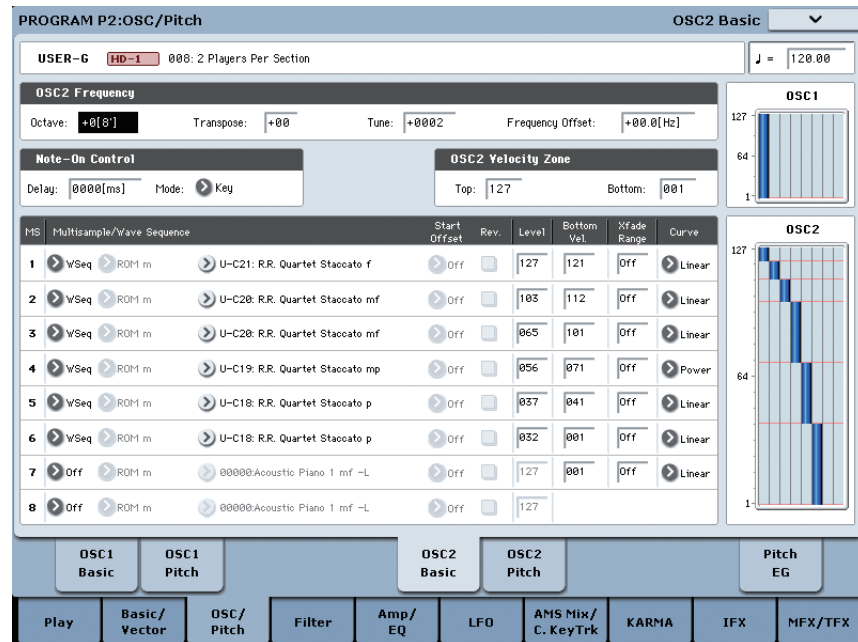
PROGRAM P2:OSC/Pitch

OSC2 Basic

USER-G HD-1 008: 2 Players Per Section

♩ = 120.00

OSC2 Frequency

Octave: +0[8'] Transpose: +00 Tune: +0002 Frequency Offset: +00.0[Hz]

OSC1

127

64

1

Note-On Control

Delay: 0000[ms] Mode: Key

OSC2 Velocity Zone

Top: 127 Bottom: 001

| MS | Multisample/Wave Sequence | | | Start Offset | Rev. | Level | Bottom Vel. | Xfade Range | Curve |
|---|---|---|---|---|---|---|---|---|---|
| 1 | WSeq | ROM m | U-C21: R.R. Quartet Staccato f | Off | | 127 | 121 | Off | Linear |
| 2 | WSeq | ROM m | U-C20: R.R. Quartet Staccato mf | Off | | 103 | 112 | Off | Linear |
| 3 | WSeq | ROM m | U-C20: R.R. Quartet Staccato mf | Off | | 065 | 101 | Off | Linear |
| 4 | WSeq | ROM m | U-C19: R.R. Quartet Staccato mp | Off | | 056 | 071 | Off | Power |
| 5 | WSeq | ROM m | U-C18: R.R. Quartet Staccato p | Off | | 037 | 041 | Off | Linear |
| 6 | WSeq | ROM m | U-C18: R.R. Quartet Staccato p | Off | | 032 | 001 | Off | Linear |
| 7 | Off | ROM m | 00000:Acoustic Piano 1 mf -L | Off | | 127 | 001 | Off | Linear |
| 8 | Off | ROM m | 00000:Acoustic Piano 1 mf -L | Off | | 127 | | | |

OSC2

127

64

1

OSC1 Basic | OSC1 Pitch | OSC2 Basic | OSC2 Pitch | Pitch EG

Play | Basic/ Vector | OSC/ Pitch | Filter | Amp/ EQ | LFO | AMS Mix/ C. KeyTrk | KARMA | IFX | MFX/TFX